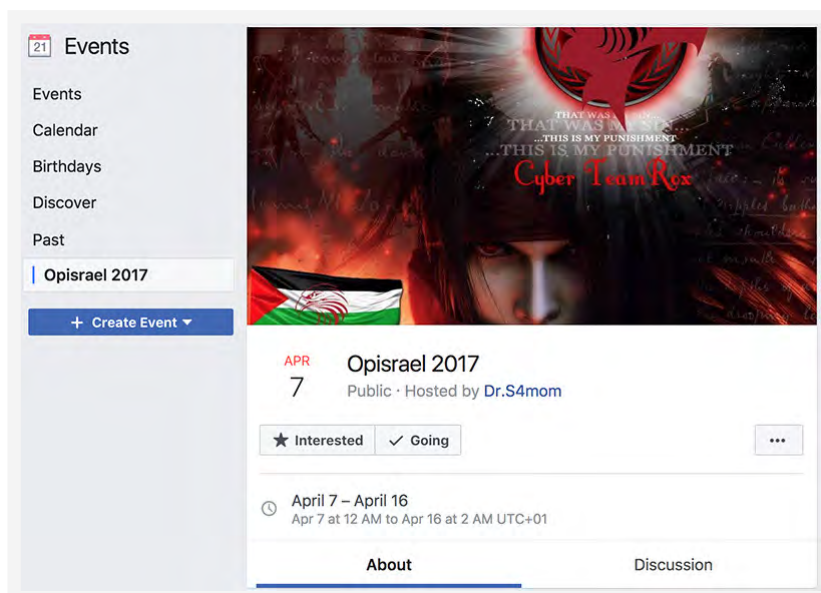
21 Events

Events
Calendar
Birthdays
Discover
Past
Opisrael 2017

+ Create Event

THAT WAS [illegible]
...THIS IS MY PUNISHMENT
...THIS IS MY PUNISHMENT
Cyber Team Rox

APR
7
Opisrael 2017
Public · Hosted by Dr.S4mom

Interested
Going
•••

April 7 – April 16
Apr 7 at 12 AM to Apr 16 at 2 AM UTC+01

About
Discussion